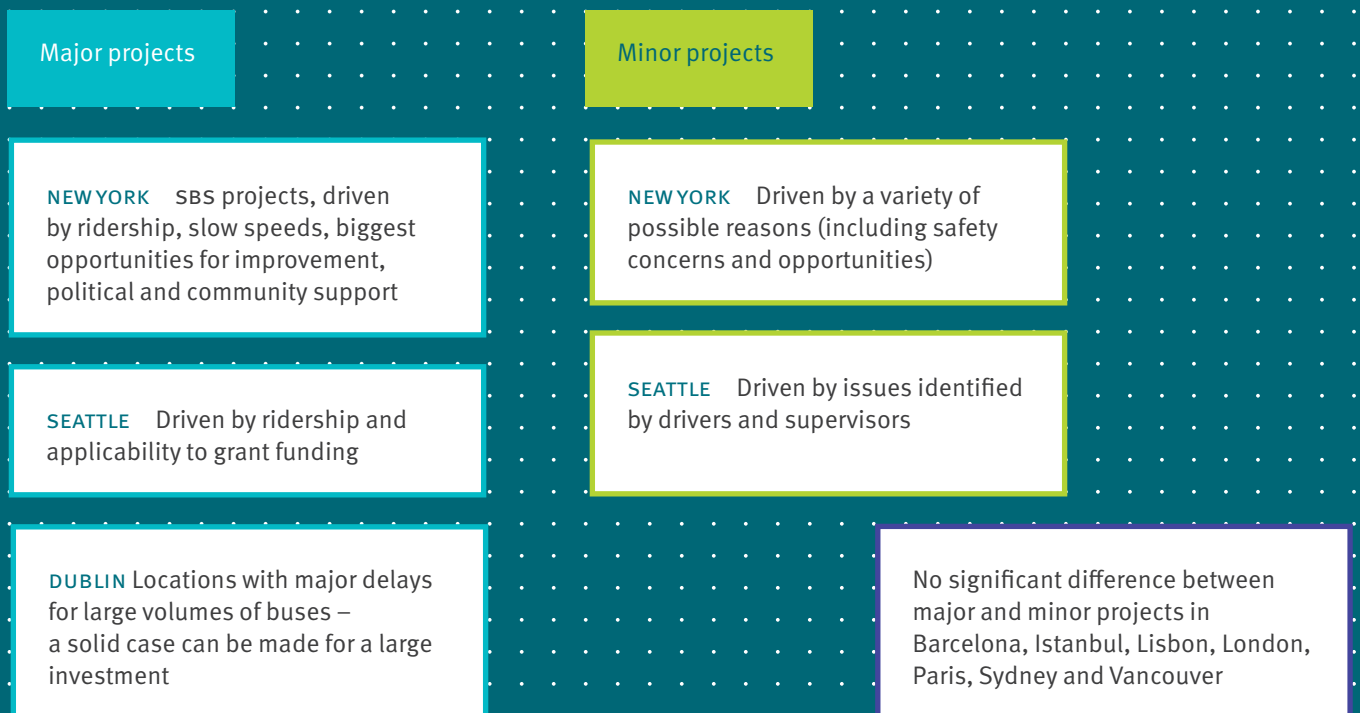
Major projects

NEW YORK SBS projects, driven by ridership, slow speeds, biggest opportunities for improvement, political and community support

SEATTLE Driven by ridership and applicability to grant funding

DUBLIN Locations with major delays for large volumes of buses – a solid case can be made for a large investment

Minor projects

NEW YORK Driven by a variety of possible reasons (including safety concerns and opportunities)

SEATTLE Driven by issues identified by drivers and supervisors

No significant difference between major and minor projects in Barcelona, Istanbul, Lisbon, London, Paris, Sydney and Vancouver